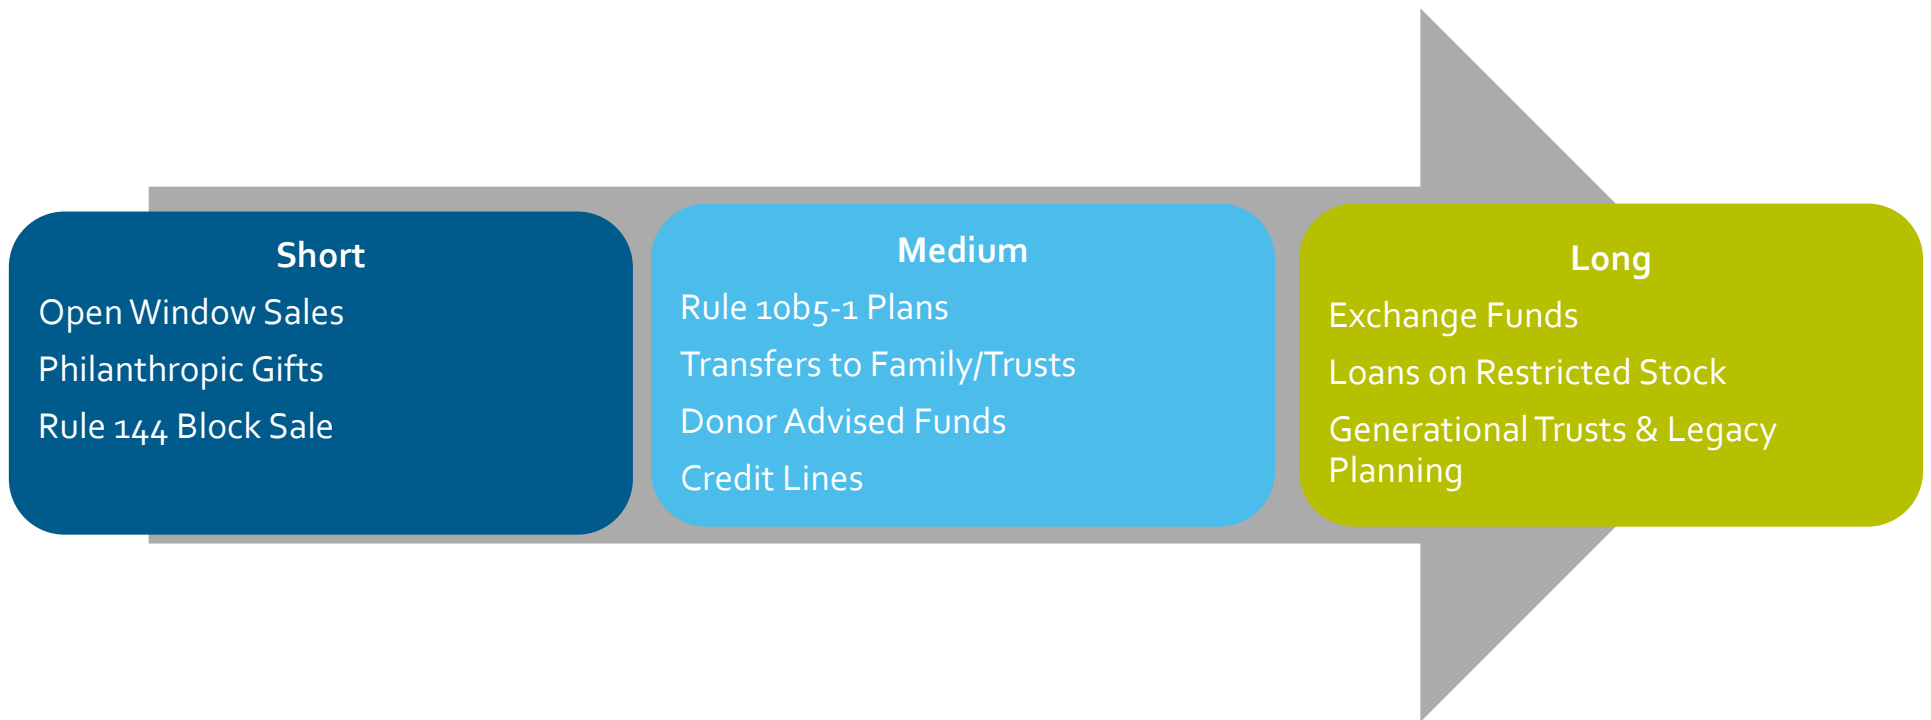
Short
Open Window Sales
Philanthropic Gifts
Rule 144 Block Sale

Medium
Rule 10b5-1 Plans
Transfers to Family/Trusts
Donor Advised Funds
Credit Lines

Long
Exchange Funds
Loans on Restricted Stock
Generational Trusts & Legacy Planning